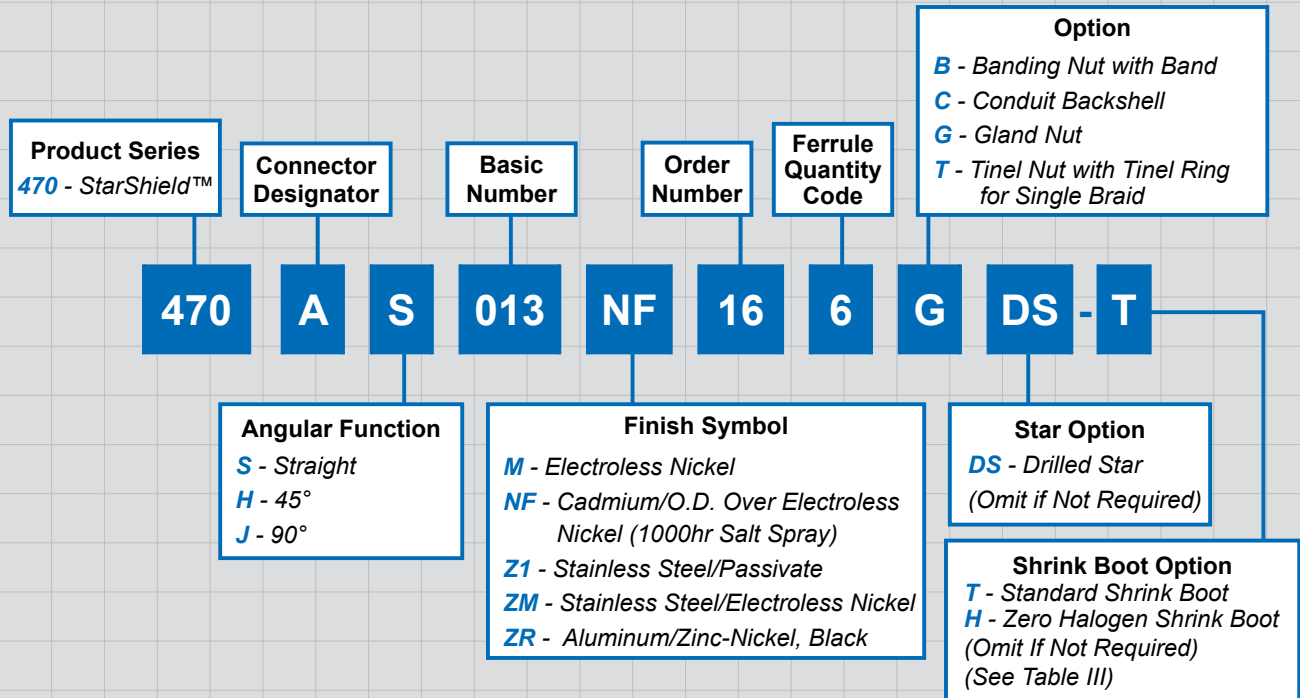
Option
B - Banding Nut with Band
C - Conduit Backshell
G - Gland Nut
T - Tinel Nut with Tinel Ring for Single Braid

Product Series
470 - StarShield™

Connector Designator

Basic Number

Order Number

Ferrule Quantity Code

470 A S 013 NF 16 6 G DS - T

Angular Function
S - Straight
H - 45°
J - 90°

Finish Symbol
M - Electroless Nickel
NF - Cadmium/O.D. Over Electroless Nickel (1000hr Salt Spray)
Z1 - Stainless Steel/Passivate
ZM - Stainless Steel/Electroless Nickel
ZR - Aluminum/Zinc-Nickel, Black

Star Option
DS - Drilled Star
(Omit if Not Required)

Shrink Boot Option
T - Standard Shrink Boot
H - Zero Halogen Shrink Boot
(Omit If Not Required)
(See Table III)